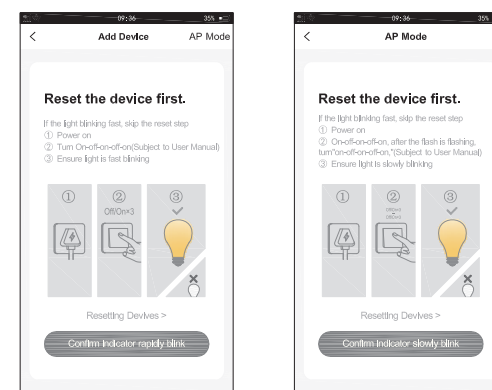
09:36 35%

<

Add Device

AP Mode

Reset the device first.

If the light blinking fast, skip the reset step
① Power on
② Turn On-off-on-off-on(Subject to User Manual)
③ Ensure light is fast blinking

①

②
Off/On×3

③

Resetting Devives >

Confirm indicator rapidly blink

09:36 35%

<

AP Mode

Reset the device first.

If the light blinking fast, skip the reset step
① Power on
② On-off-on-off-on, after the flash is flashing, turn"on-off-on-off-on,"(Subject to User Manual)
③ Ensure light is slowly blinking

①

②
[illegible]

③

Resetting Devives >

Confirm indicator slowly blink